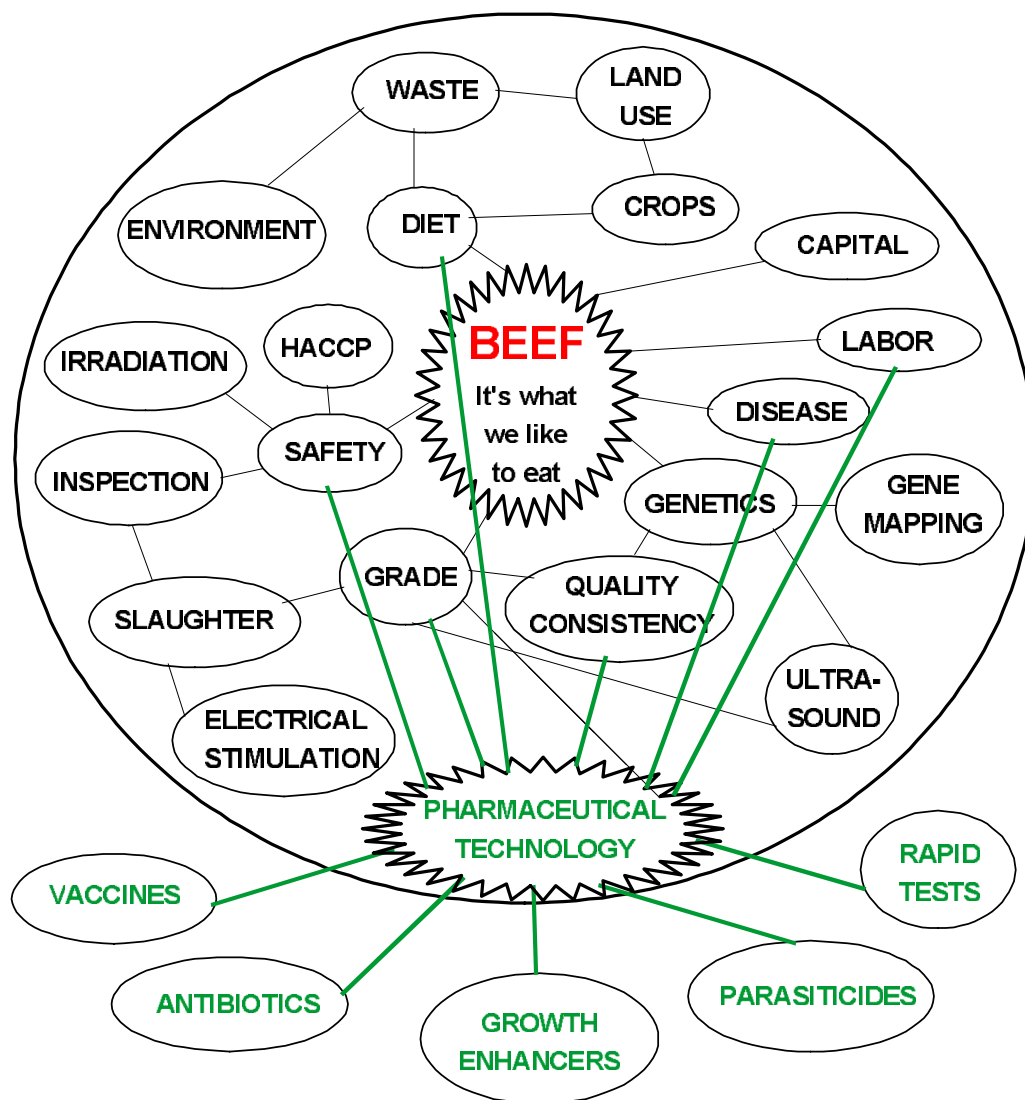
WASTE

LAND USE

CROPS

DIET

ENVIRONMENT

CAPITAL

BEEF
It's what we like to eat

LABOR

HACCP

IRRADIATION

SAFETY

DISEASE

INSPECTION

GENETICS

GENE MAPPING

GRADE

QUALITY CONSISTENCY

SLAUGHTER

ULTRA-SOUND

ELECTRICAL STIMULATION

PHARMACEUTICAL TECHNOLOGY

RAPID TESTS

VACCINES

ANTIBIOTICS

GROWTH ENHANCERS

PARASITICIDES